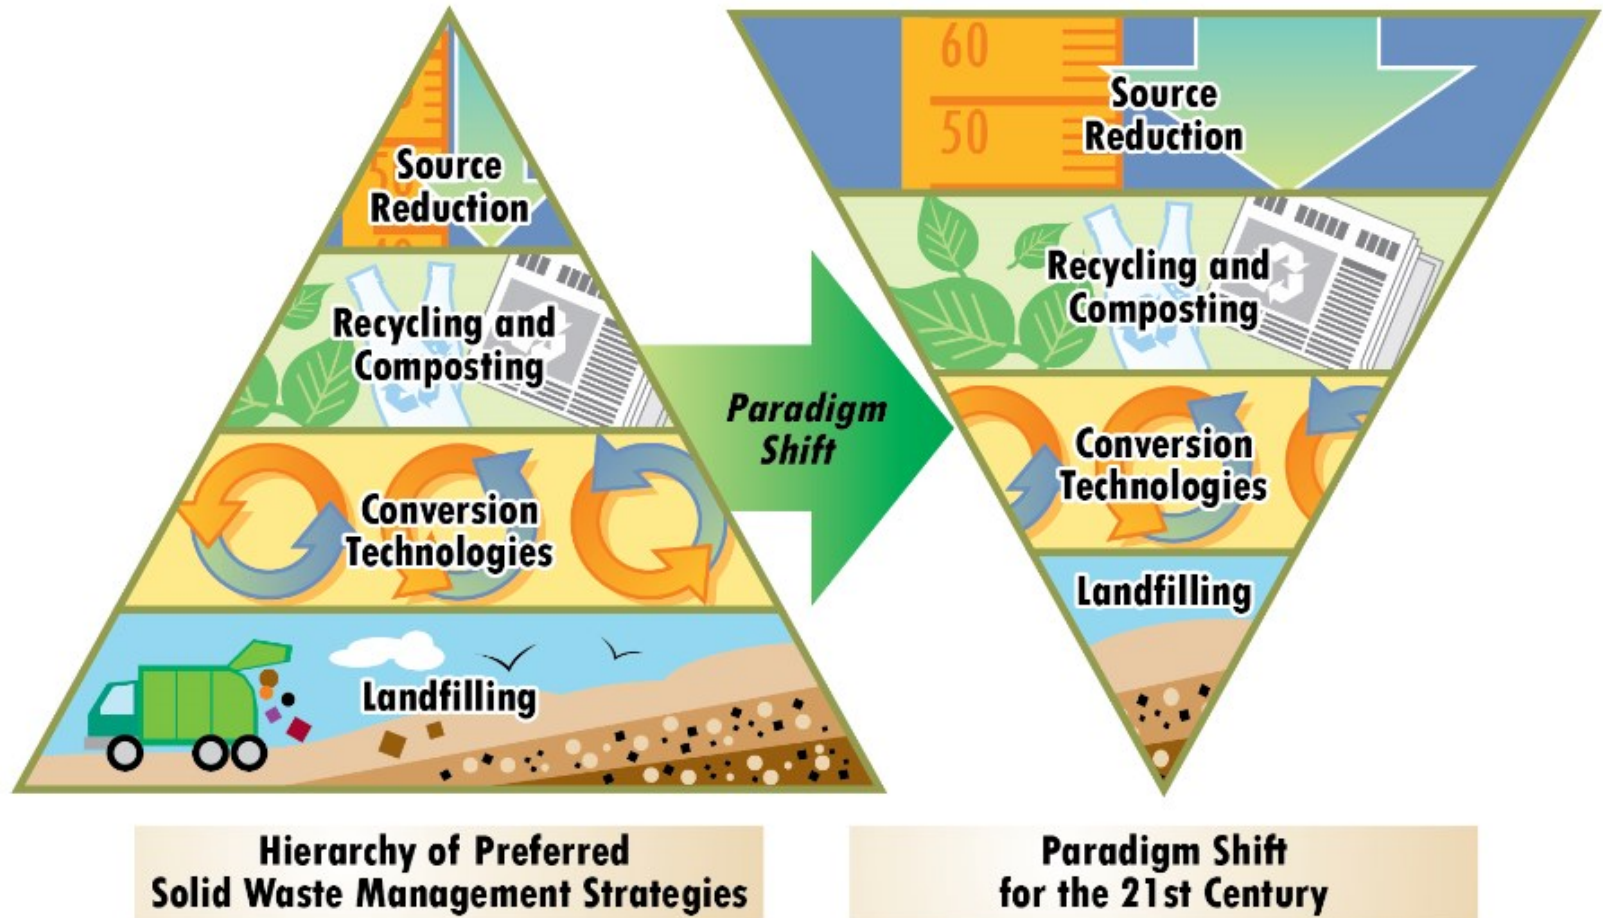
Source Reduction

Recycling and Composting

Conversion Technologies

Landfilling

Paradigm Shift

60

50

Source Reduction

Recycling and Composting

Conversion Technologies

Landfilling

Hierarchy of Preferred Solid Waste Management Strategies

Paradigm Shift for the 21st Century